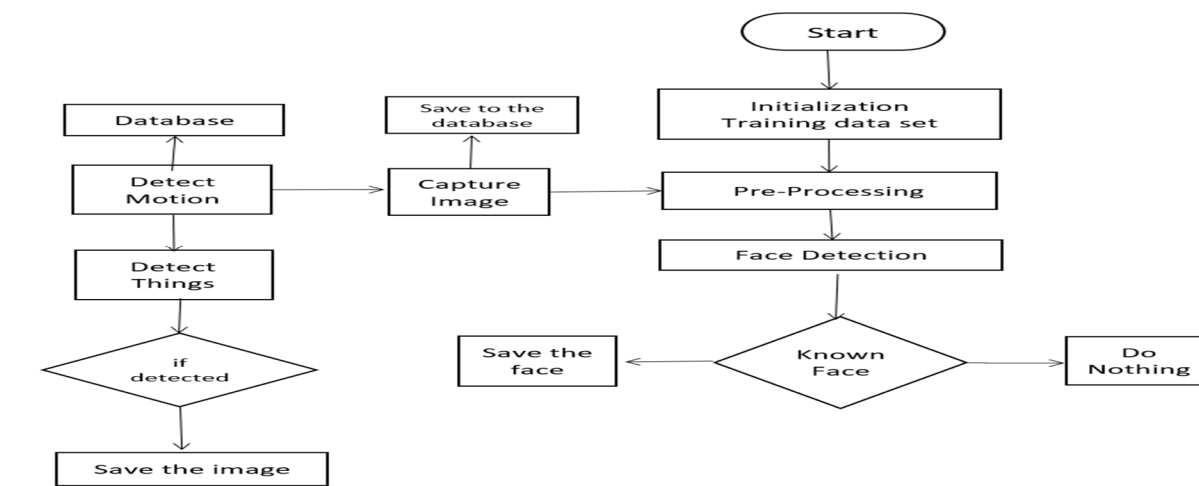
Start

Initialization
Training data set

Database

Save to the database

Detect Motion

Capture Image

Pre-Processing

Detect Things

Face Detection

if detected

Save the face

Known Face

Do Nothing

Save the image